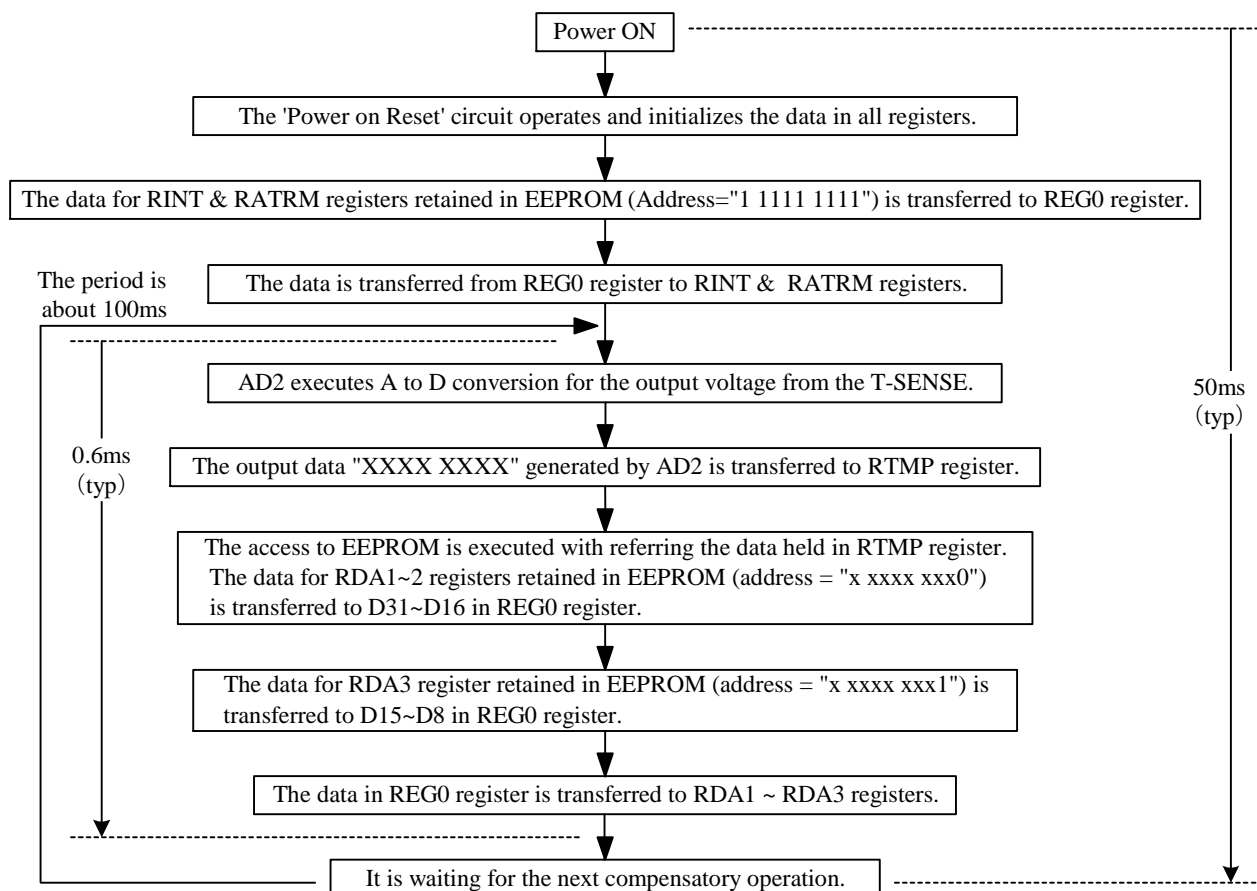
Power ON

The 'Power on Reset' circuit operates and initializes the data in all registers.

The data for RINT & RATRM registers retained in EEPROM (Address="1 1111 1111") is transferred to REG0 register.

The period is about 100ms

The data is transferred from REG0 register to RINT & RATRM registers.

AD2 executes A to D conversion for the output voltage from the T-SENSE.

50ms (typ)

0.6ms (typ)

The output data "XXXX XXXX" generated by AD2 is transferred to RTMP register.

The access to EEPROM is executed with referring the data held in RTMP register. The data for RDA1~2 registers retained in EEPROM (address = "x xxxx xxx0") is transferred to D31~D16 in REG0 register.

The data for RDA3 register retained in EEPROM (address = "x xxxx xxx1") is transferred to D15~D8 in REG0 register.

The data in REG0 register is transferred to RDA1 ~ RDA3 registers.

It is waiting for the next compensatory operation.